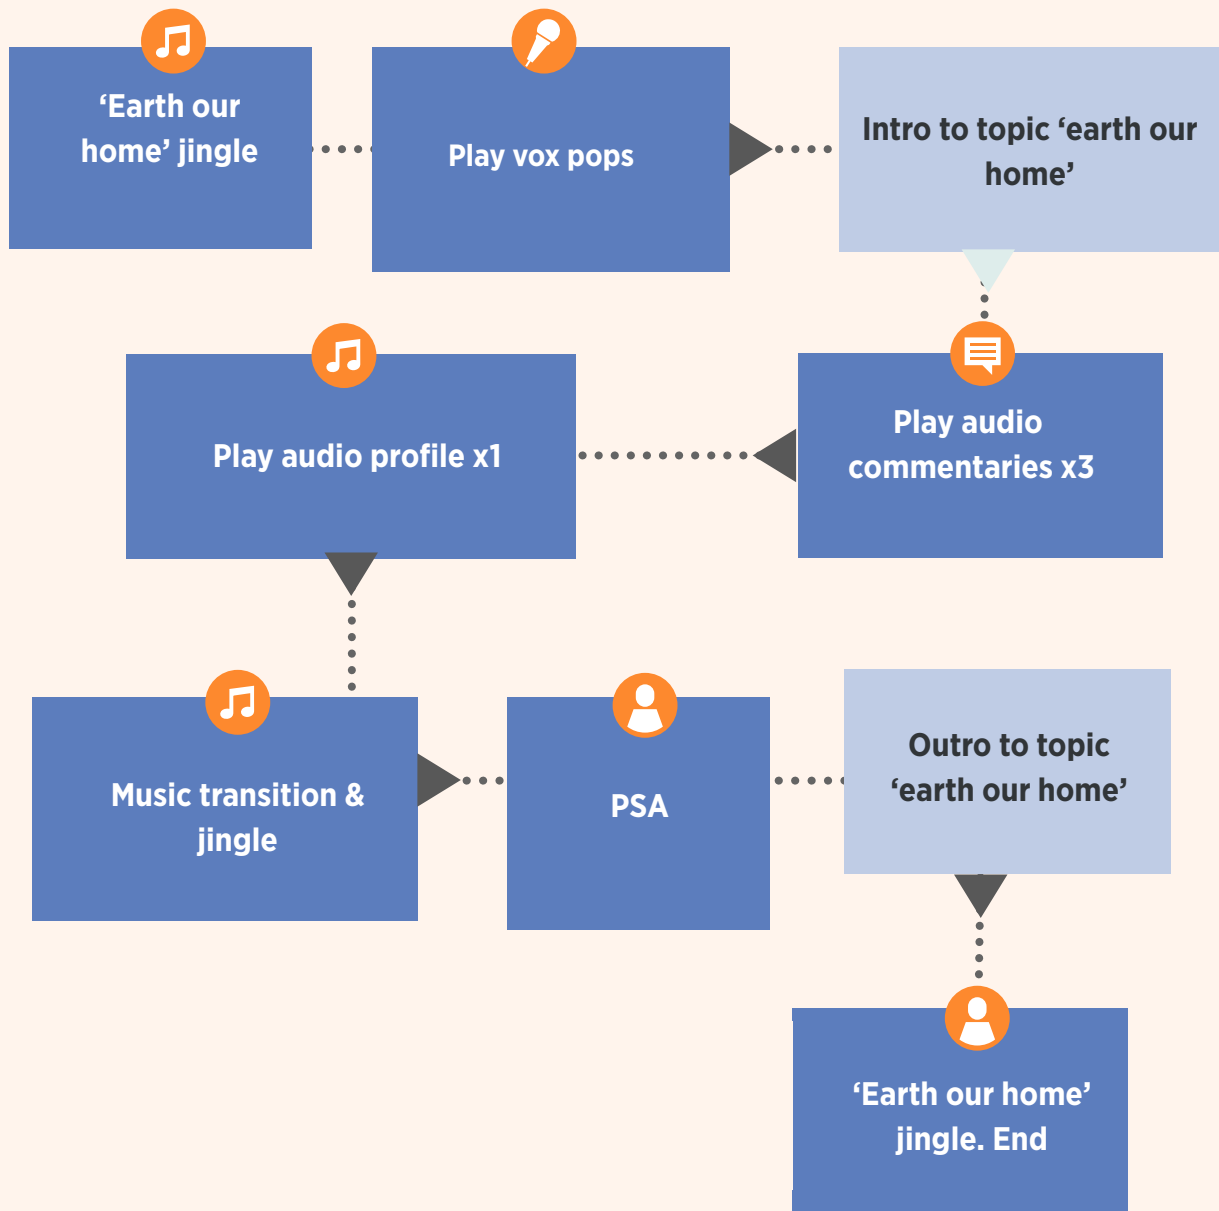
‘Earth our home’ jingle

Play vox pops

Intro to topic ‘earth our home’

Play audio profile x1

Play audio commentaries x3

Music transition & jingle

PSA

Outro to topic ‘earth our home’

‘Earth our home’ jingle. End